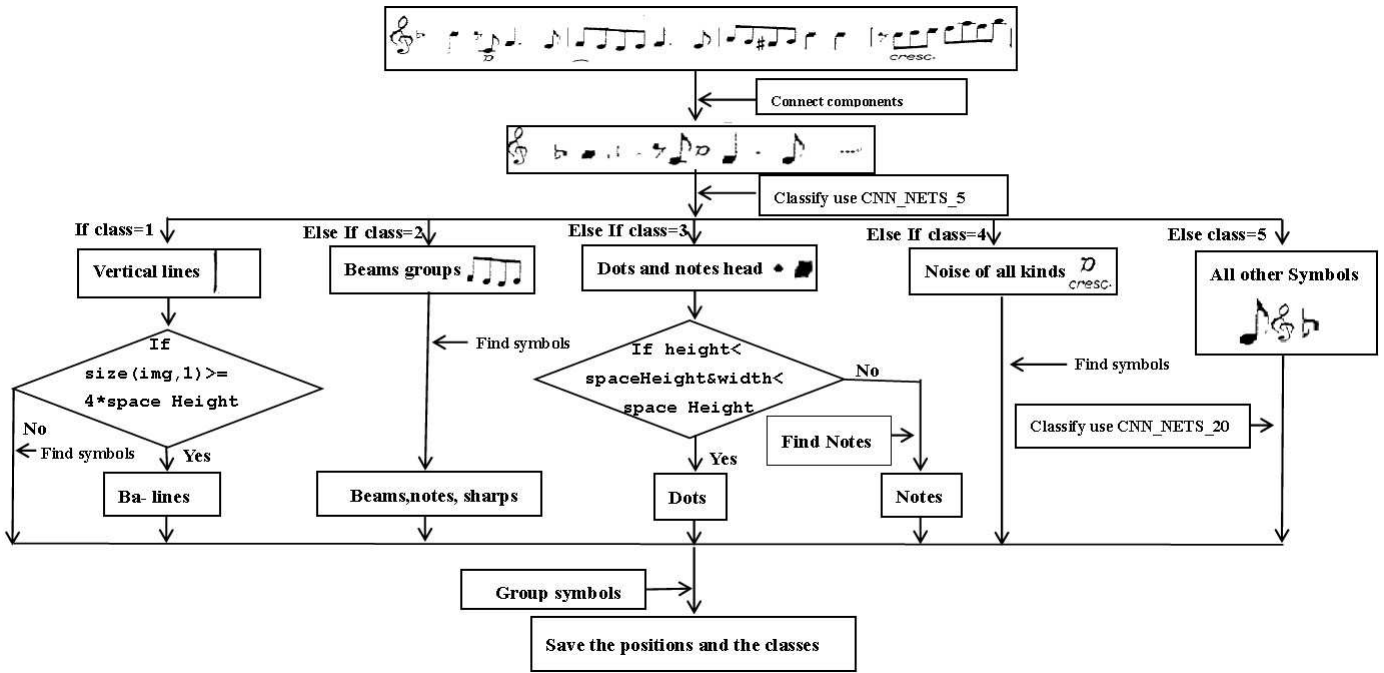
cresc.

Connect components

Classify use CNN_NETS_5

If class=1

Else If class=2

Else If class=3

Else If class=4

Else class=5

Vertical lines

Beams groups

Dots and notes head

Noise of all kinds

cresc.

All other Symbols

If size(img,1)>= 4*space Height

Find symbols

If height< spaceHeight&width< space Height

No

Find symbols

No

Find symbols

Yes

Classify use CNN_NETS_20

Find Notes

Yes

Ba- lines

Beams,notes, sharps

Dots

Notes

Group symbols

Save the positions and the classes